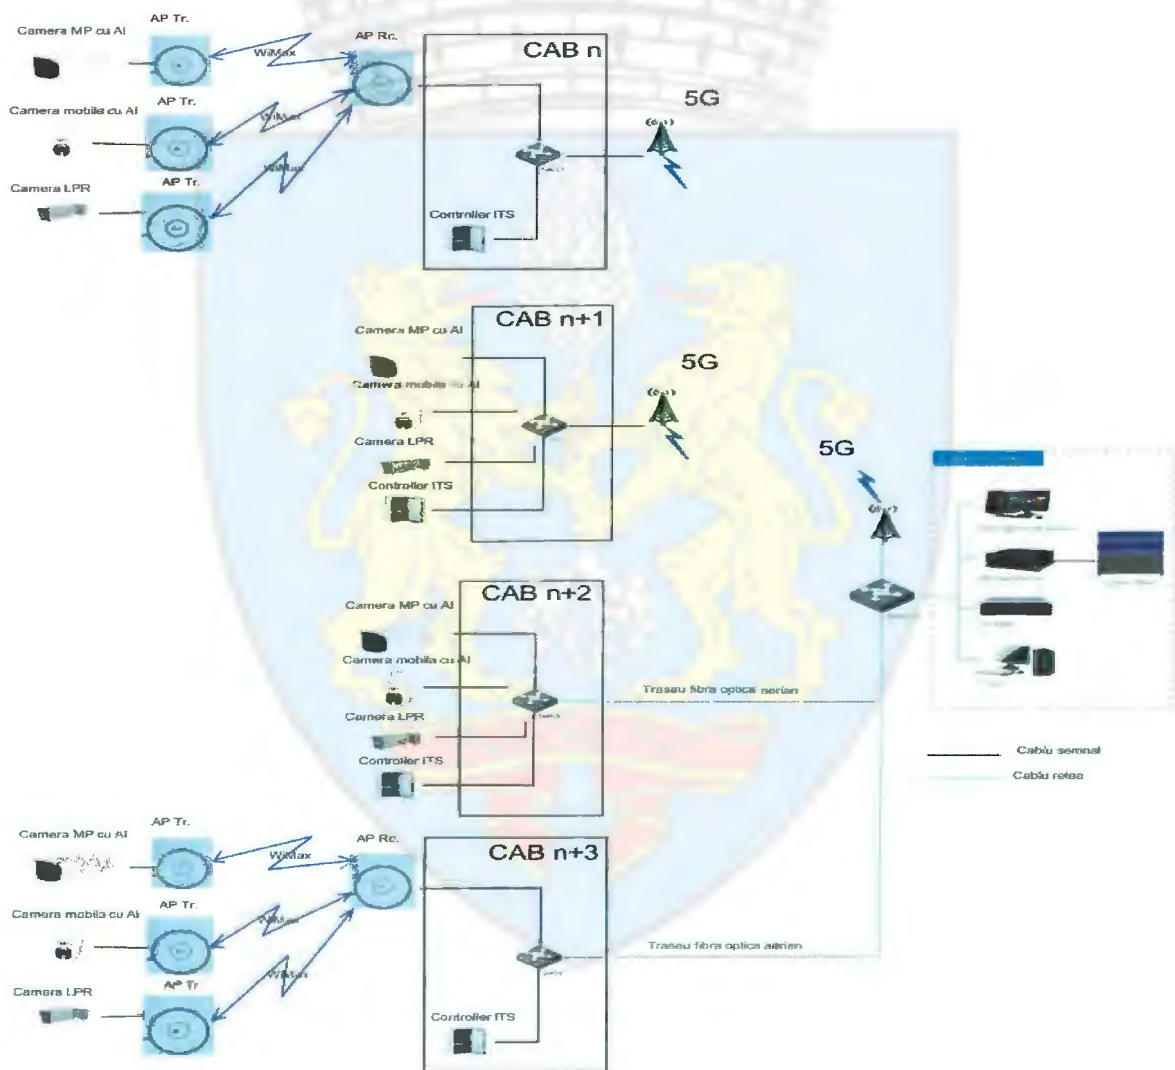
Camera MP cu AI
AP Tr.
WiMax
AP Rc.
CAB n
Camera mobila cu AI
AP Tr.
WiMax
5G
Camera LPR
AP Tr.
WiMax
Controller ITS

CAB n+1
Camera MP cu AI
5G
Camera mobila cu AI
Camera LPR
Controller ITS
5G

CAB n+2
Camera MP cu AI
Camera mobila cu AI
Traseu fibra optica aerian
Camera LPR
Controller ITS
Cablu semnal
Cablu retea

Camera MP cu AI
AP Tr.
WiMax
AP Rc.
CAB n+3
Camera mobila cu AI
AP Tr.
WiMax
Traseu fibra optica aerian
Camera LPR
AP Tr.
WiMax
Controller ITS